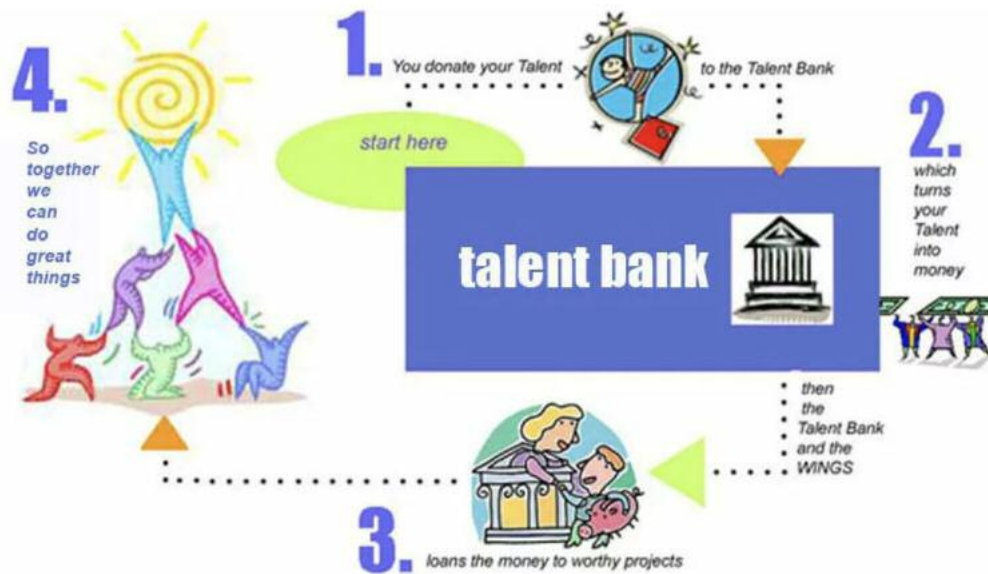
1. You donate your Talent to the Talent Bank

start here

2. which turns your Talent into money

talent bank

then the Talent Bank and the WINGS

3. loans the money to worthy projects

4. So together we can do great things